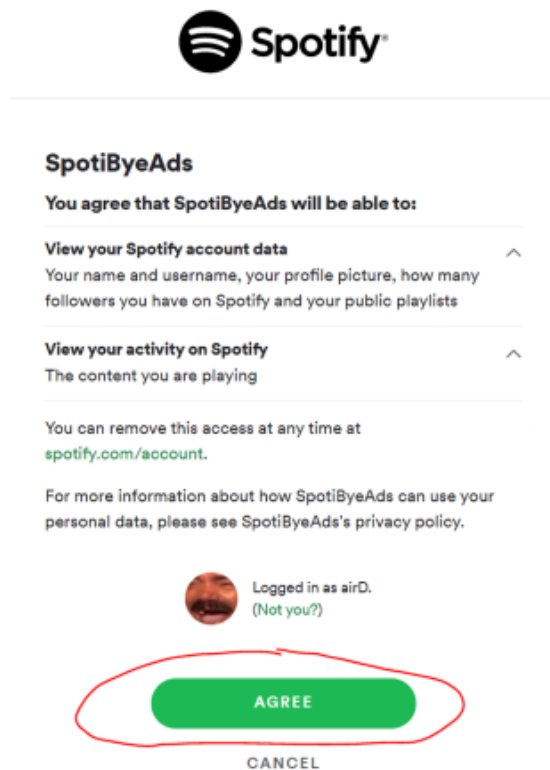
Spotify

SpotiByeAds

You agree that SpotiByeAds will be able to:

View your Spotify account data
Your name and username, your profile picture, how many followers you have on Spotify and your public playlists

View your activity on Spotify
The content you are playing

You can remove this access at any time at spotify.com/account.

For more information about how SpotiByeAds can use your personal data, please see SpotiByeAds's privacy policy.

Logged in as airD.
(Not you?)

AGREE

CANCEL